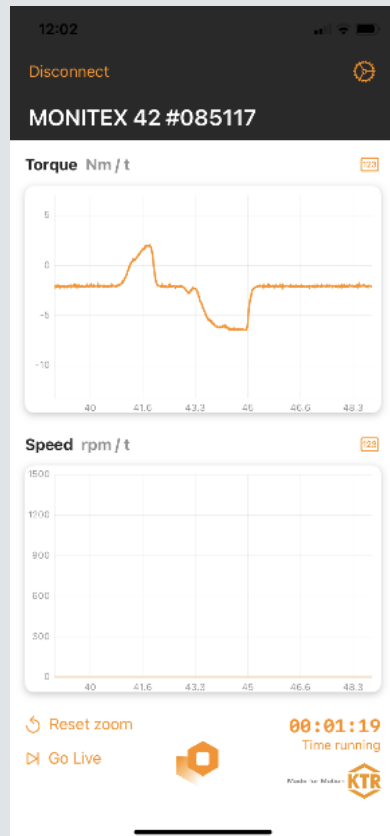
12:02

Disconnect

MONITEX 42 #085117

Torque Nm / t

123

5
0
-5
-10

40 41.6 43.3 45 46.6 48.3

Speed rpm / t

123

1500
1200
900
600
300
0

40 41.6 43.3 45 46.6 48.3

Reset zoom

Go Live

00:01:19
Time running

Made for Motion KTR